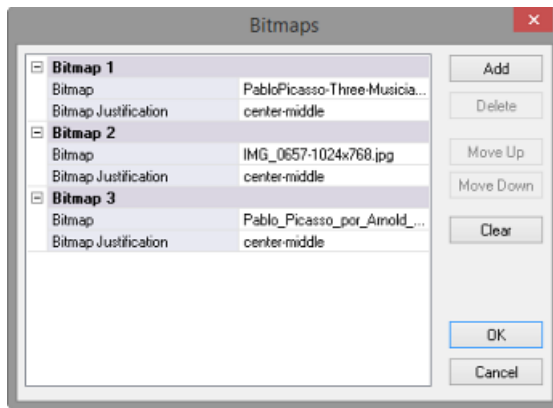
Bitmaps

⊟ Bitmap 1

| | |
|---|---|
| Bitmap | PabloPicasso-Three-Musicia... |
| Bitmap Justification | center-middle |

⊟ Bitmap 2

| | |
|---|---|
| Bitmap | IMG_0657-1024x768.jpg |
| Bitmap Justification | center-middle |

⊟ Bitmap 3

| | |
|---|---|
| Bitmap | Pablo_Picasso_por_Arnold_... |
| Bitmap Justification | center-middle |

Add
Delete
Move Up
Move Down
Clear
OK
Cancel